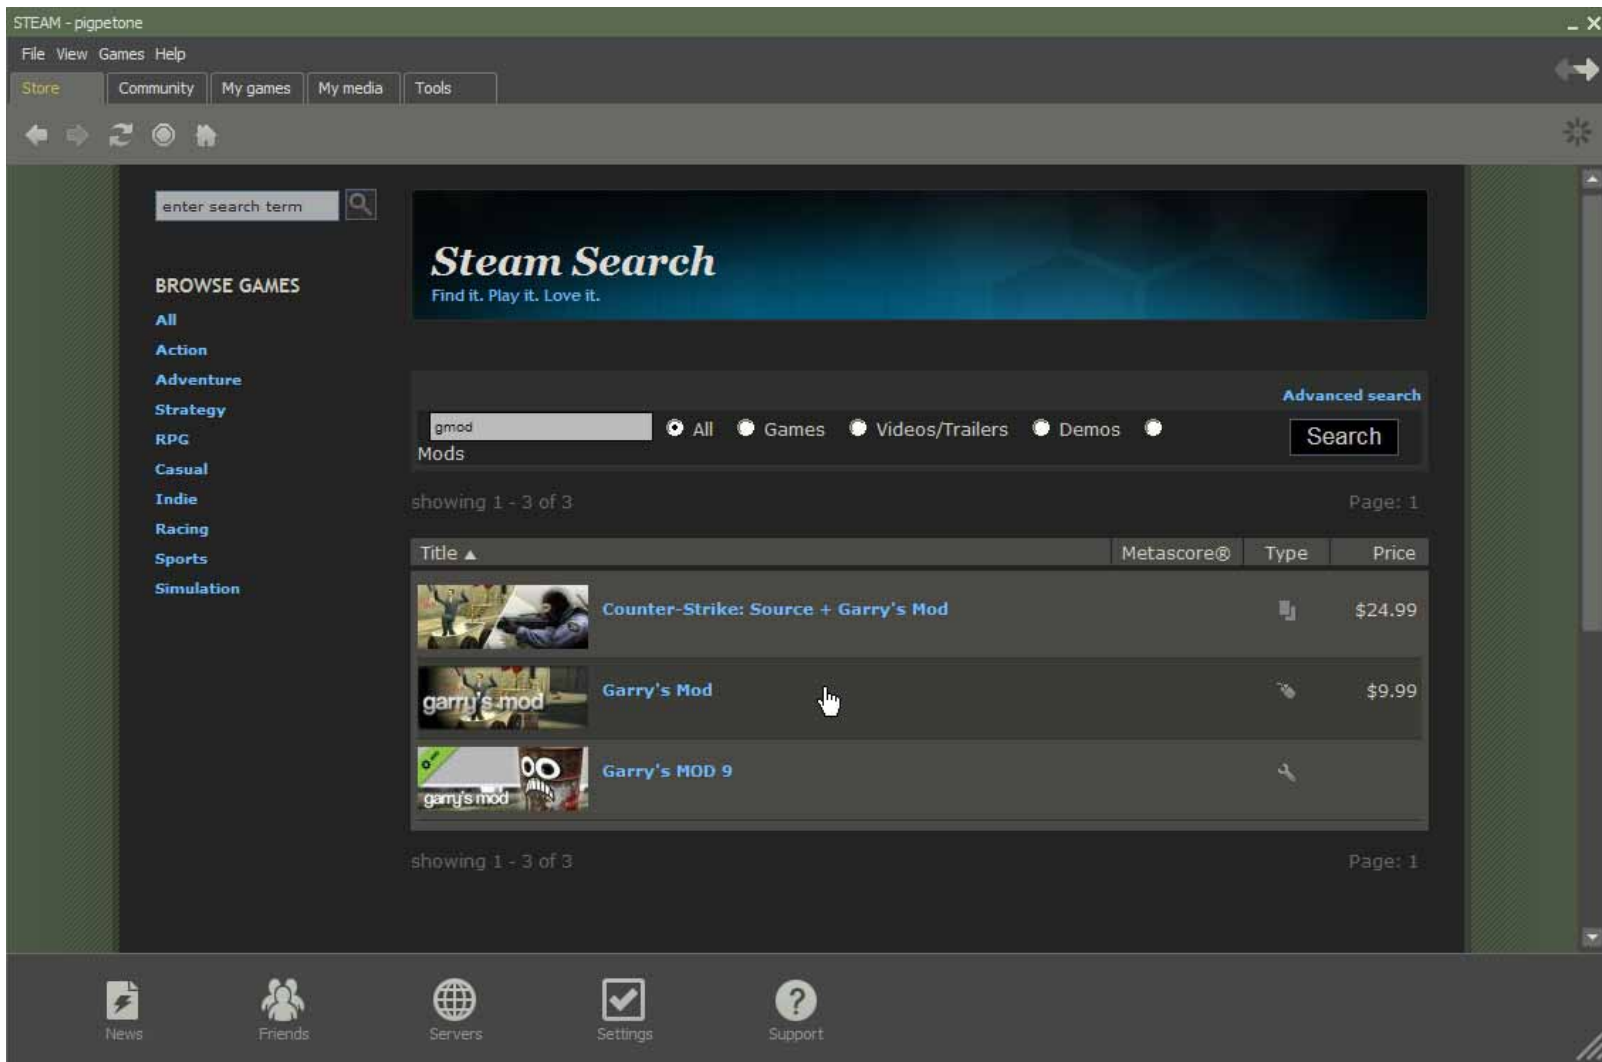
STEAM - pigpetone

File View Games Help

Store Community My games My media Tools

enter search term

BROWSE GAMES

All
Action
Adventure
Strategy
RPG
Casual
Indie
Racing
Sports
Simulation

Steam Search
Find it. Play it. Love it.

Advanced search

gmod

All Games Videos/Trailers Demos Mods

Search

showing 1 - 3 of 3

Page: 1

| Title ▲ | Metascore® | Type | Price |
|---|---|---|---|
| Counter-Strike: Source + Garry's Mod | | | $24.99 |
| garry's mod Garry's Mod | | | $9.99 |
| garry's mod Garry's MOD 9 | | | |

showing 1 - 3 of 3

Page: 1

News Friends Servers Settings Support